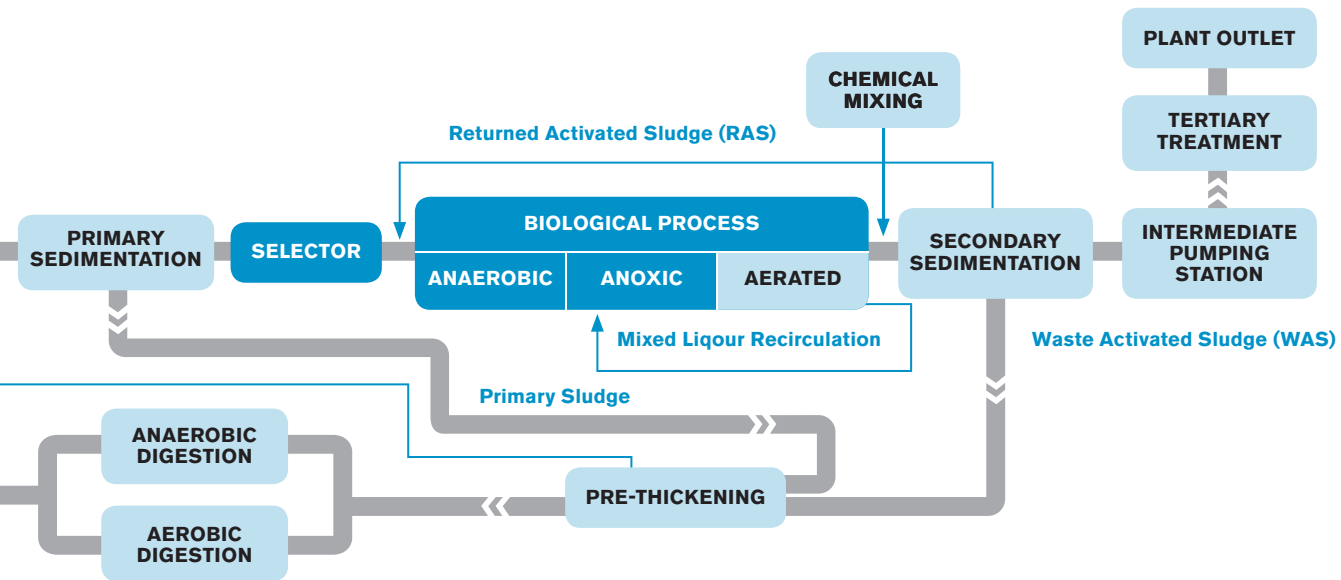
PLANT OUTLET

CHEMICAL MIXING

TERTIARY TREATMENT

Returned Activated Sludge (RAS)

PRIMARY SEDIMENTATION

SELECTOR

BIOLOGICAL PROCESS

ANAEROBIC

ANOXIC

AERATED

SECONDARY SEDIMENTATION

INTERMEDIATE PUMPING STATION

Mixed Liqour Recirculation

Waste Activated Sludge (WAS)

Primary Sludge

ANAEROBIC DIGESTION

PRE-THICKENING

AEROBIC DIGESTION